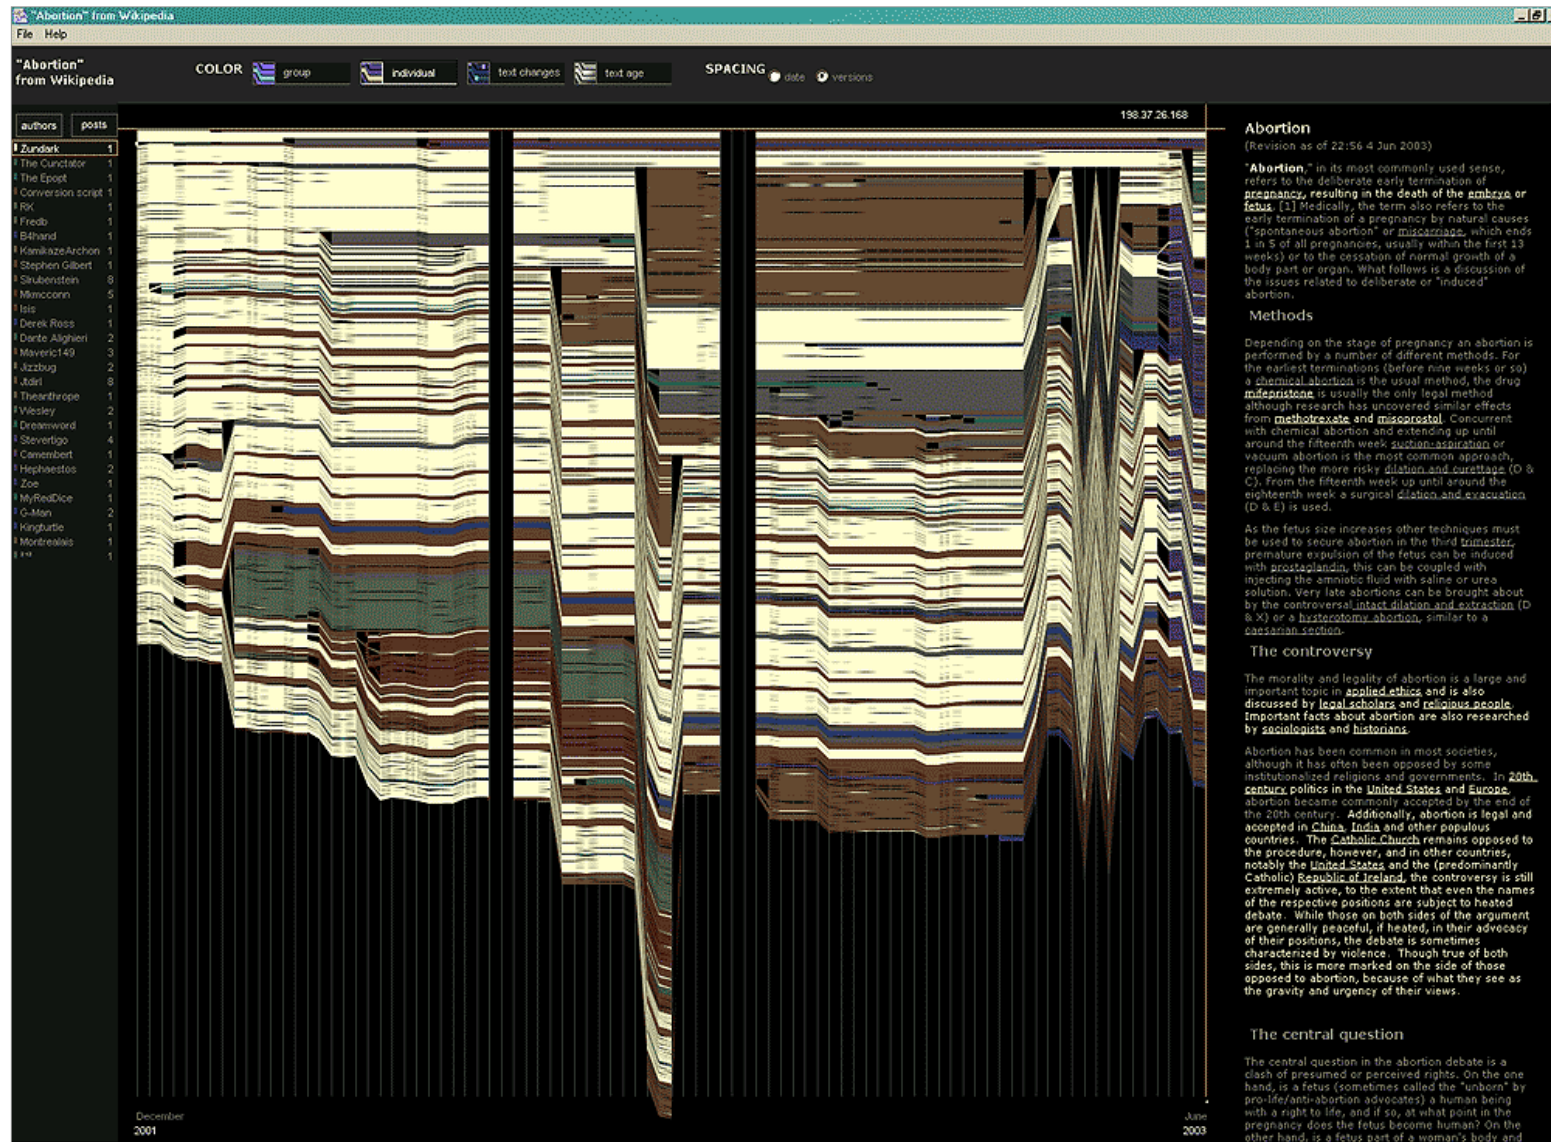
"Abortion" from Wikipedia

File Help

"Abortion" from Wikipedia

COLOR group individual text changes text age

SPACING date versions

authors posts

| | |
|---|---|
| Zundark | 1 |
| The Cunctator | 1 |
| The Epopt | 1 |
| Conversion script | 1 |
| RK | 1 |
| Fredb | 1 |
| B4hand | 1 |
| KamikazeArchon | 1 |
| Stephen Gilbert | 1 |
| Strubenstein | 8 |
| Mkmcconn | 5 |
| Isis | 1 |
| Derek Ross | 1 |
| Dante Alighieri | 2 |
| Maveric149 | 3 |
| Jizzbug | 2 |
| Jtdirl | 8 |
| Theanthrope | 1 |
| Wesley | 2 |
| Dreamword | 1 |
| Stevertigo | 4 |
| Camembert | 1 |
| Hephaestos | 2 |
| Zoe | 1 |
| MyRedDice | 1 |
| G-Man | 2 |
| Kingturtle | 1 |
| Montrealais | 1 |
| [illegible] | 1 |

198.37.26.168

December 2001

June 2003

Abortion

(Revision as of 22:56 4 Jun 2003)

"Abortion," in its most commonly used sense, refers to the deliberate early termination of pregnancy, resulting in the death of the embryo or fetus. [1] Medically, the term also refers to the early termination of a pregnancy by natural causes ("spontaneous abortion" or miscarriage, which ends 1 in 5 of all pregnancies, usually within the first 13 weeks) or to the cessation of normal growth of a body part or organ. What follows is a discussion of the issues related to deliberate or "induced" abortion.

Methods

Depending on the stage of pregnancy an abortion is performed by a number of different methods. For the earliest terminations (before nine weeks or so) a chemical abortion is the usual method, the drug mifepristone is usually the only legal method although research has uncovered similar effects from methotrexate and misoprostol. Concurrent with chemical abortion and extending up until around the fifteenth week suction-aspiration or vacuum abortion is the most common approach, replacing the more risky dilation and curettage (D & C). From the fifteenth week up until around the eighteenth week a surgical dilation and evacuation (D & E) is used.

As the fetus size increases other techniques must be used to secure abortion in the third trimester, premature expulsion of the fetus can be induced with prostaglandin, this can be coupled with injecting the amniotic fluid with saline or urea solution. Very late abortions can be brought about by the controversal intact dilation and extraction (D & X) or a hysterotomy abortion, similar to a caesarian section.

The controversy

The morality and legality of abortion is a large and important topic in applied ethics and is also discussed by legal scholars and religious people. Important facts about abortion are also researched by sociologists and historians.

Abortion has been common in most societies, although it has often been opposed by some institutionalized religions and governments. In 20th century politics in the United States and Europe abortion became commonly accepted by the end of the 20th century. Additionally, abortion is legal and accepted in China, India and other populous countries. The Catholic Church remains opposed to the procedure, however, and in other countries, notably the United States and the (predominantly Catholic) Republic of Ireland, the controversy is still extremely active, to the extent that even the names of the respective positions are subject to heated debate. While those on both sides of the argument are generally peaceful, if heated, in their advocacy of their positions, the debate is sometimes characterized by violence. Though true of both sides, this is more marked on the side of those opposed to abortion, because of what they see as the gravity and urgency of their views.

The central question

The central question in the abortion debate is a clash of presumed or perceived rights. On the one hand, is a fetus (sometimes called the "unborn" by pro-life/anti-abortion advocates) a human being with a right to life, and if so, at what point in the pregnancy does the fetus become human? On the other hand, is a fetus part of a woman's body and